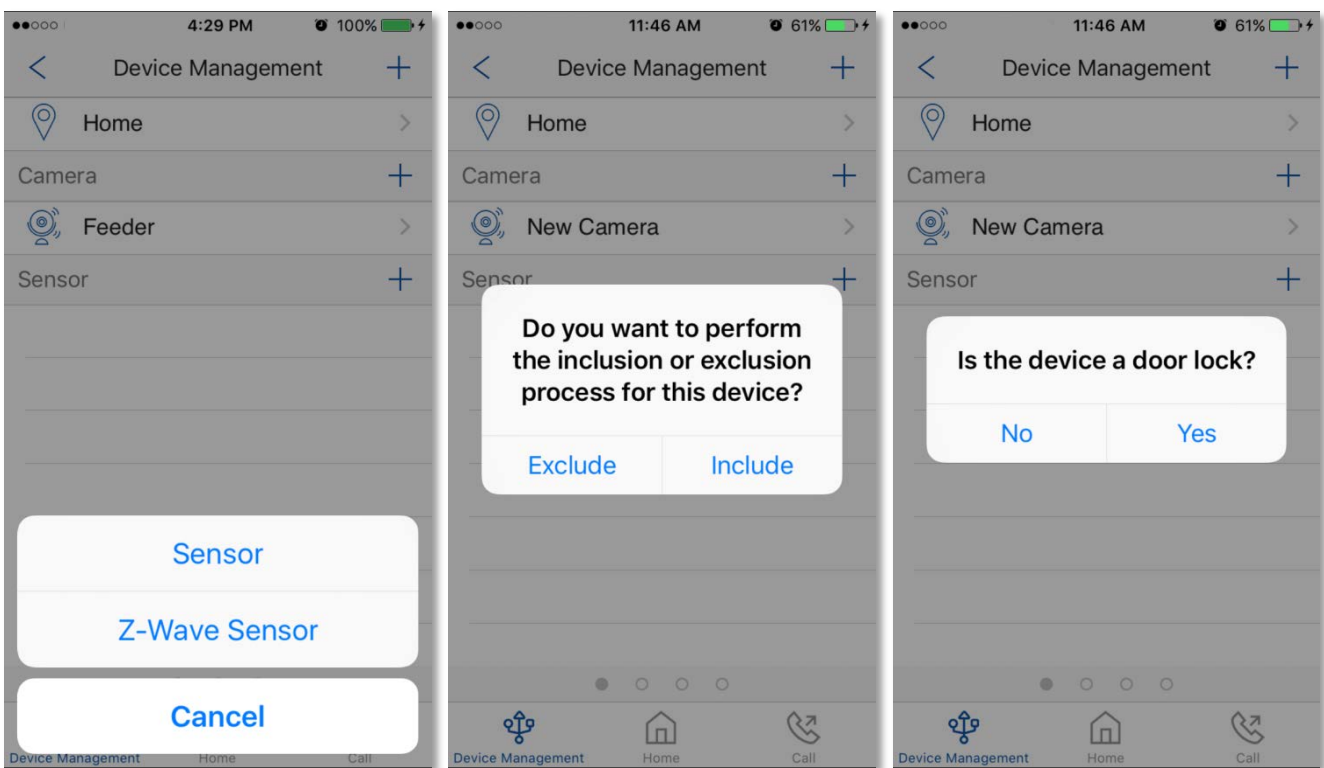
4:29 PM 100%

<
Device Management
+

Home

Camera
+

Feeder

Sensor
+

Sensor

Z-Wave Sensor

Cancel

Device Management Home Call

11:46 AM 61%

<
Device Management
+

Home

Camera
+

New Camera

Sensor
+

Do you want to perform the inclusion or exclusion process for this device?

Exclude
Include

Device Management Home Call

11:46 AM 61%

<
Device Management
+

Home

Camera
+

New Camera

Sensor
+

Is the device a door lock?

No
Yes

Device Management Home Call